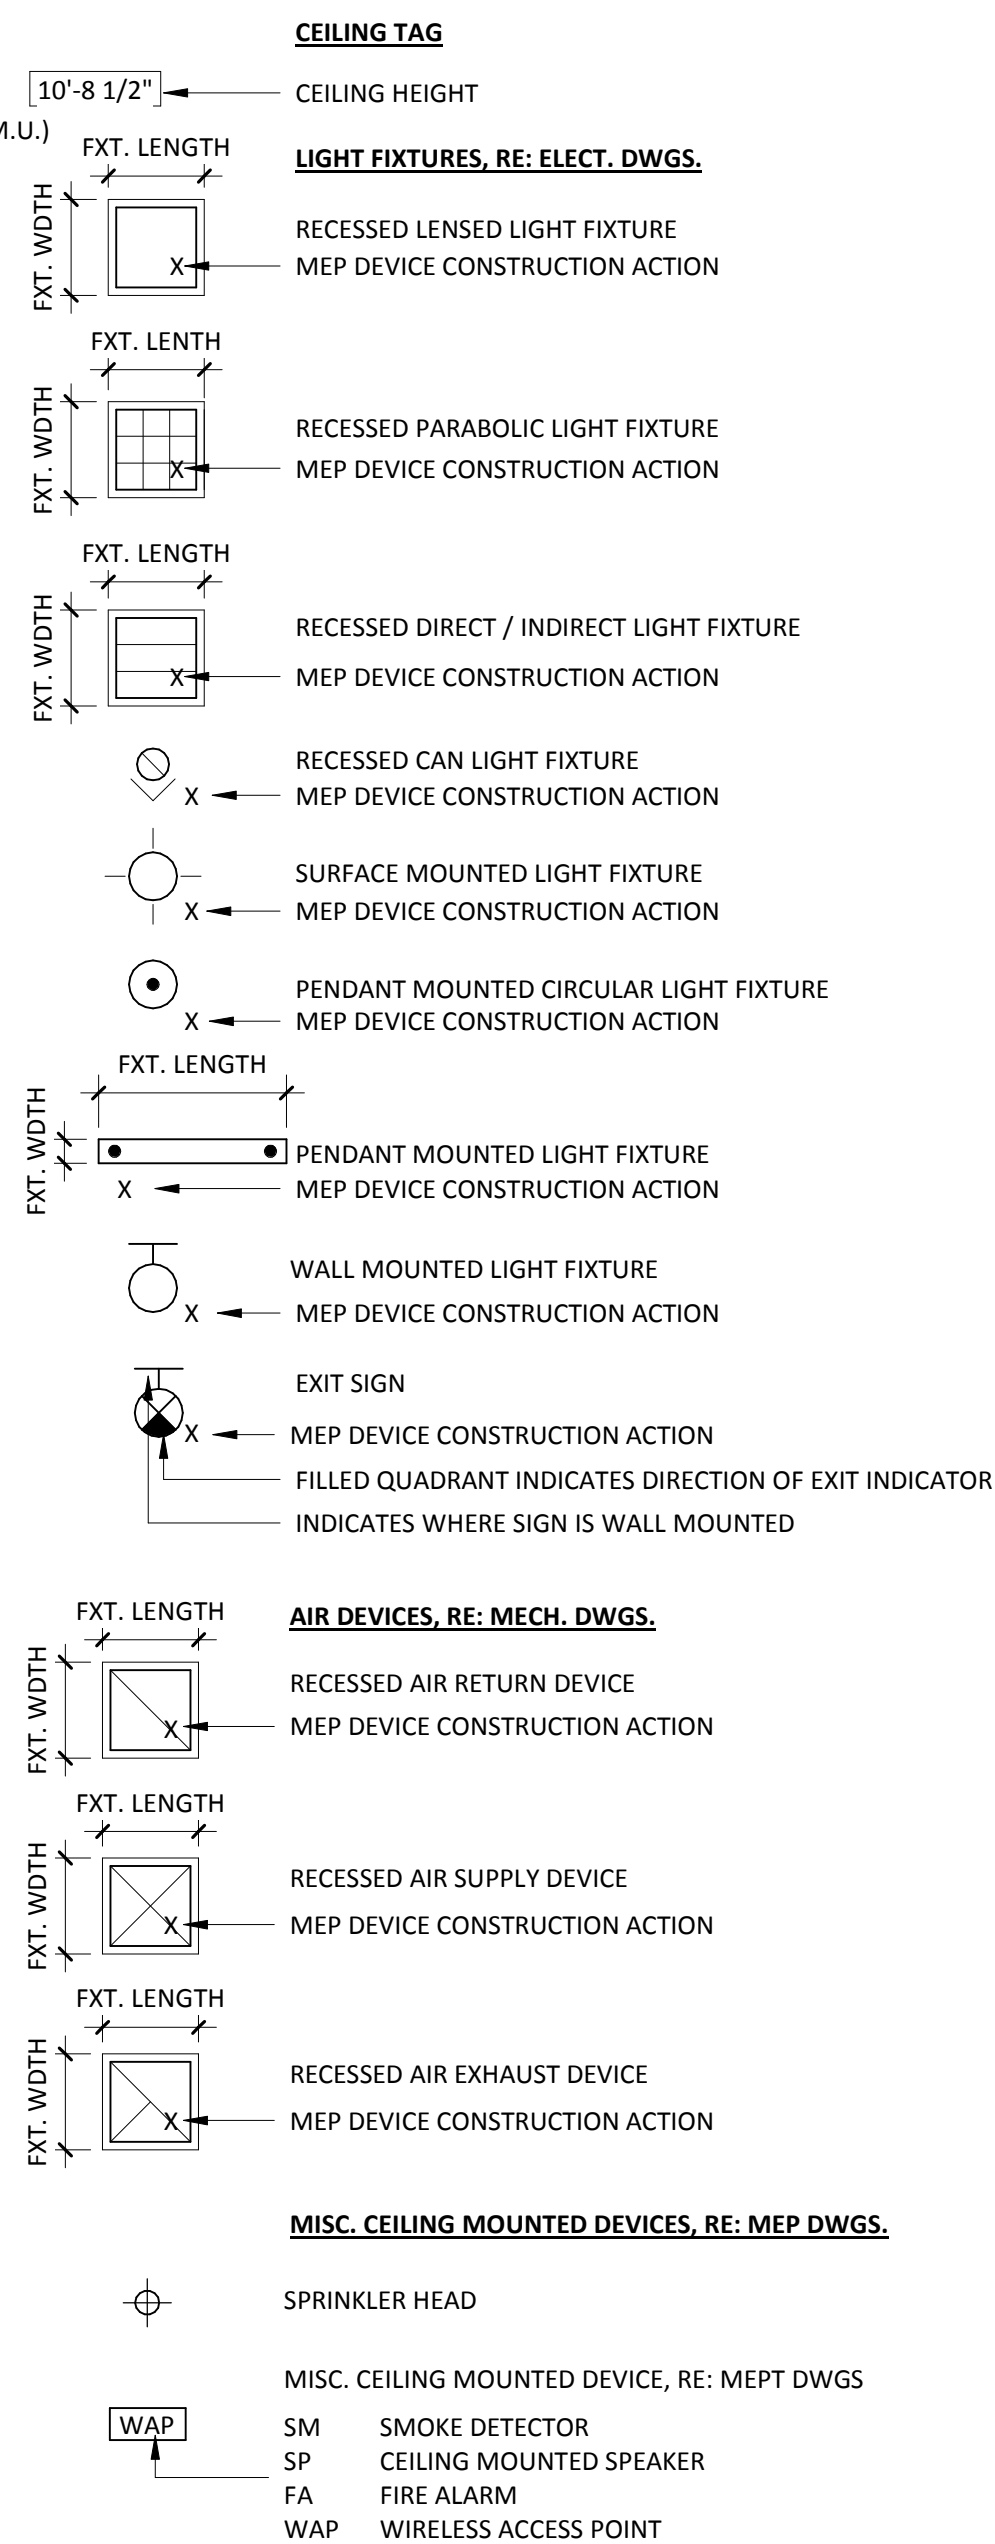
CEILING TAG

10'-8 1/2"

CEILING HEIGHT

M.U.)

FXT. LENGTH

LIGHT FIXTURES, RE: ELECT. DWGS.

FXT. WDTH

X

RECESSED LENSED LIGHT FIXTURE
MEP DEVICE CONSTRUCTION ACTION

FXT. LENTH

FXT. WDTH

X

RECESSED PARABOLIC LIGHT FIXTURE
MEP DEVICE CONSTRUCTION ACTION

FXT. LENGTH

FXT. WDTH

X

RECESSED DIRECT / INDIRECT LIGHT FIXTURE
MEP DEVICE CONSTRUCTION ACTION

X

RECESSED CAN LIGHT FIXTURE
MEP DEVICE CONSTRUCTION ACTION

X

SURFACE MOUNTED LIGHT FIXTURE
MEP DEVICE CONSTRUCTION ACTION

X

PENDANT MOUNTED CIRCULAR LIGHT FIXTURE
MEP DEVICE CONSTRUCTION ACTION

FXT. LENGTH

FXT. WDTH

X

PENDANT MOUNTED LIGHT FIXTURE
MEP DEVICE CONSTRUCTION ACTION

X

WALL MOUNTED LIGHT FIXTURE
MEP DEVICE CONSTRUCTION ACTION

X

EXIT SIGN
MEP DEVICE CONSTRUCTION ACTION
FILLED QUADRANT INDICATES DIRECTION OF EXIT INDICATOR
INDICATES WHERE SIGN IS WALL MOUNTED

FXT. LENGTH

AIR DEVICES, RE: MECH. DWGS.

FXT. WDTH

X

RECESSED AIR RETURN DEVICE
MEP DEVICE CONSTRUCTION ACTION

FXT. LENGTH

FXT. WDTH

X

RECESSED AIR SUPPLY DEVICE
MEP DEVICE CONSTRUCTION ACTION

FXT. LENGTH

FXT. WDTH

X

RECESSED AIR EXHAUST DEVICE
MEP DEVICE CONSTRUCTION ACTION

MISC. CEILING MOUNTED DEVICES, RE: MEP DWGS.

SPRINKLER HEAD

MISC. CEILING MOUNTED DEVICE, RE: MEPT DWGS

WAP

SM SMOKE DETECTOR
SP CEILING MOUNTED SPEAKER
FA FIRE ALARM
WAP WIRELESS ACCESS POINT